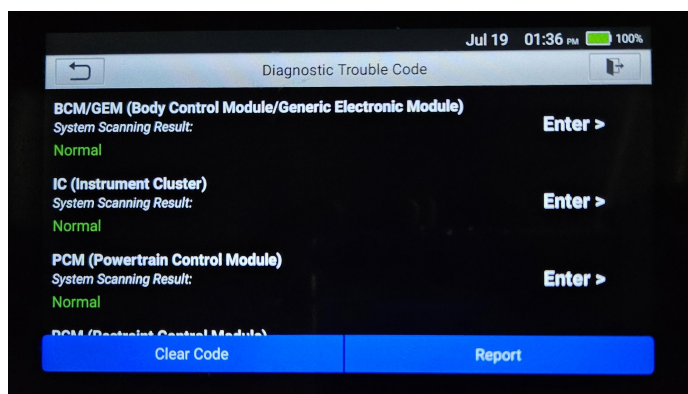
Jul 19 01:36 PM 100%

Diagnostic Trouble Code

BCM/GEM (Body Control Module/Generic Electronic Module)
System Scanning Result:
Normal
Enter >

IC (Instrument Cluster)
System Scanning Result:
Normal
Enter >

PCM (Powertrain Control Module)
System Scanning Result:
Normal
Enter >

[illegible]

Clear Code
Report